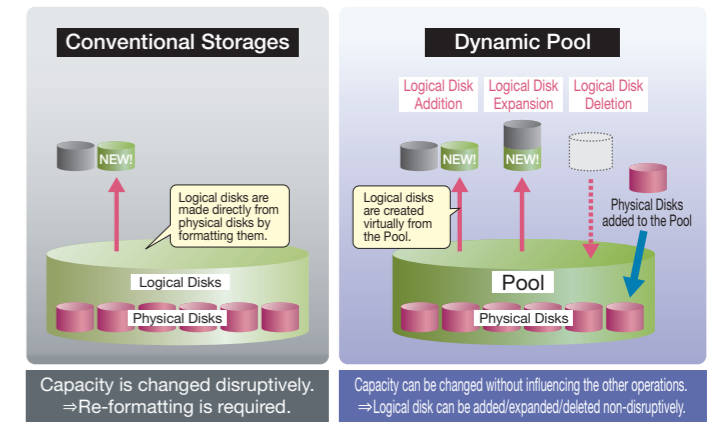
Conventional Storages

NEW!

Logical disks are made directly from physical disks by formatting them.

Logical Disks

Physical Disks

Capacity is changed disruptively.
⇒Re-formatting is required.

Dynamic Pool

Logical Disk Addition

Logical Disk Expansion

Logical Disk Deletion

NEW!

NEW!

Logical disks are created virtually from the Pool.

Physical Disks added to the Pool

Pool

Physical Disks

Capacity can be changed without influencing the other operations.
⇒Logical disk can be added/expanded/deleted non-disruptively.